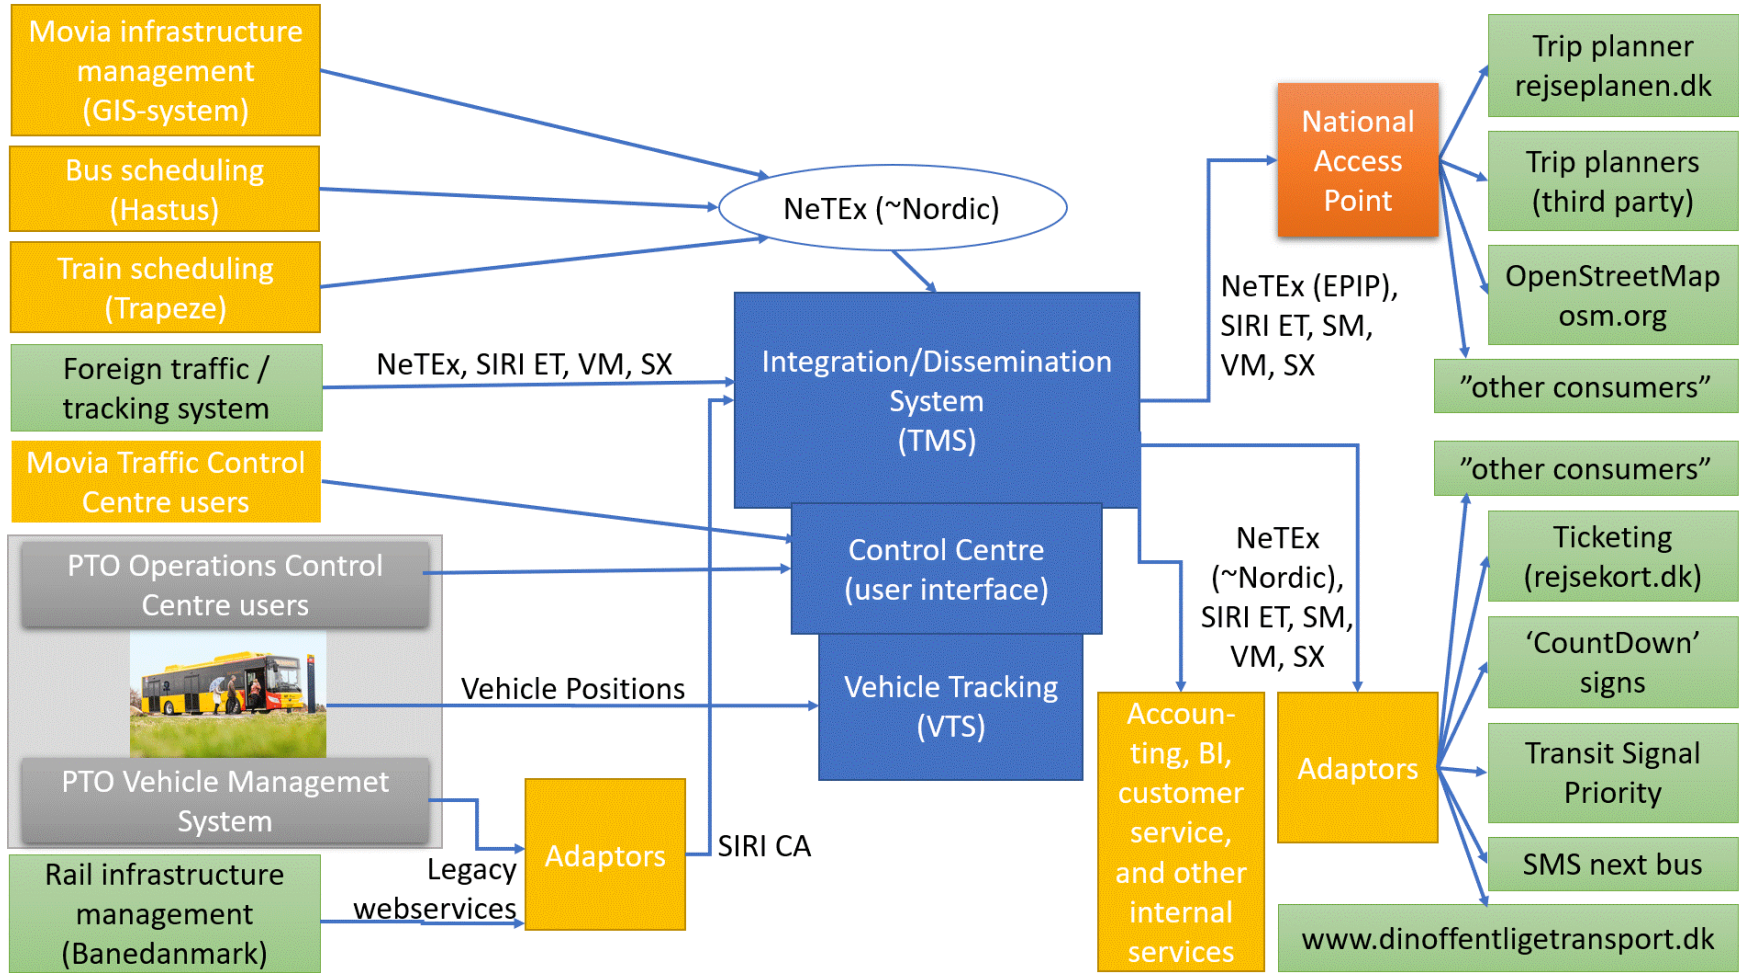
Movia infrastructure management (GIS-system)

Bus scheduling (Hastus)

Train scheduling (Trapeze)

Foreign traffic / tracking system

Movia Traffic Control Centre users

PTO Operations Control Centre users

PTO Vehicle Managemet System

Rail infrastructure management (Banedanmark)

NeTEx (~Nordic)

NeTEx, SIRI ET, VM, SX

Vehicle Positions

Legacy webservices

Adaptors

SIRI CA

Integration/Dissemination System (TMS)

Control Centre (user interface)

Vehicle Tracking (VTS)

National Access Point

NeTEx (EPIP), SIRI ET, SM, VM, SX

NeTEx (~Nordic), SIRI ET, SM, VM, SX

Accounting, BI, customer service, and other internal services

Adaptors

Trip planner rejseplanen.dk

Trip planners (third party)

OpenStreetMap osm.org

”other consumers”

”other consumers”

Ticketing (rejsekort.dk)

‘CountDown’ signs

Transit Signal Priority

SMS next bus

www.dinoffentligetransport.dk